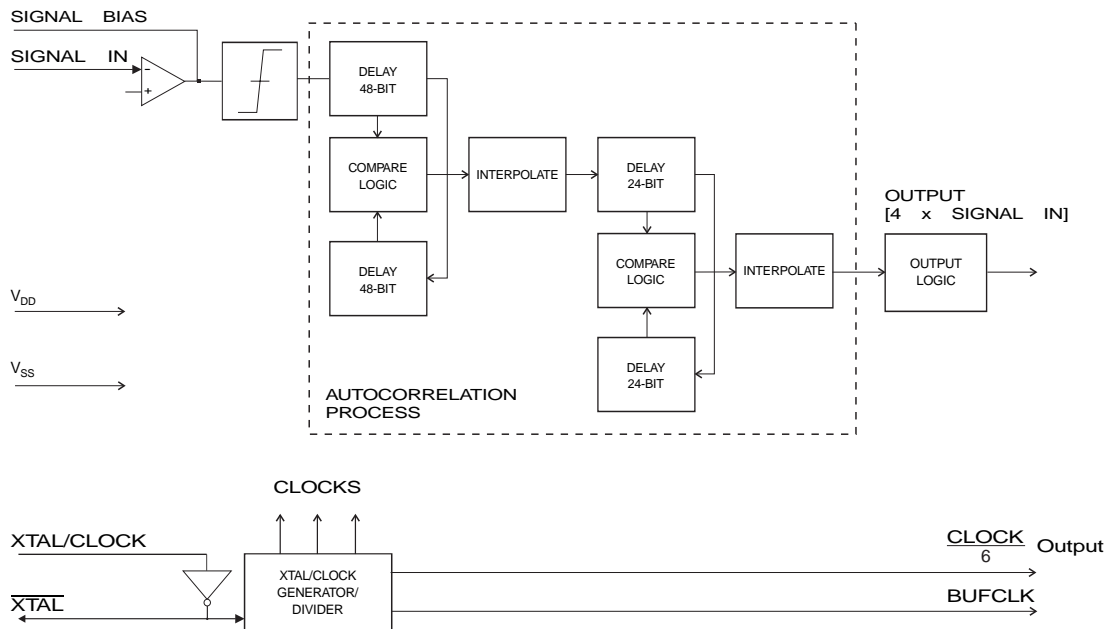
SIGNAL BIAS

SIGNAL IN

-

+

DELAY 48-BIT

COMPARE LOGIC

DELAY 48-BIT

INTERPOLATE

DELAY 24-BIT

COMPARE LOGIC

DELAY 24-BIT

INTERPOLATE

OUTPUT [4 x SIGNAL IN]

OUTPUT LOGIC

$V_{DD}$

$V_{SS}$

AUTOCORRELATION PROCESS

CLOCKS

XTAL/CLOCK

$\overline{XTAL}$

XTAL/CLOCK GENERATOR/ DIVIDER

$\frac{CLOCK}{6}$ Output

BUFCLK